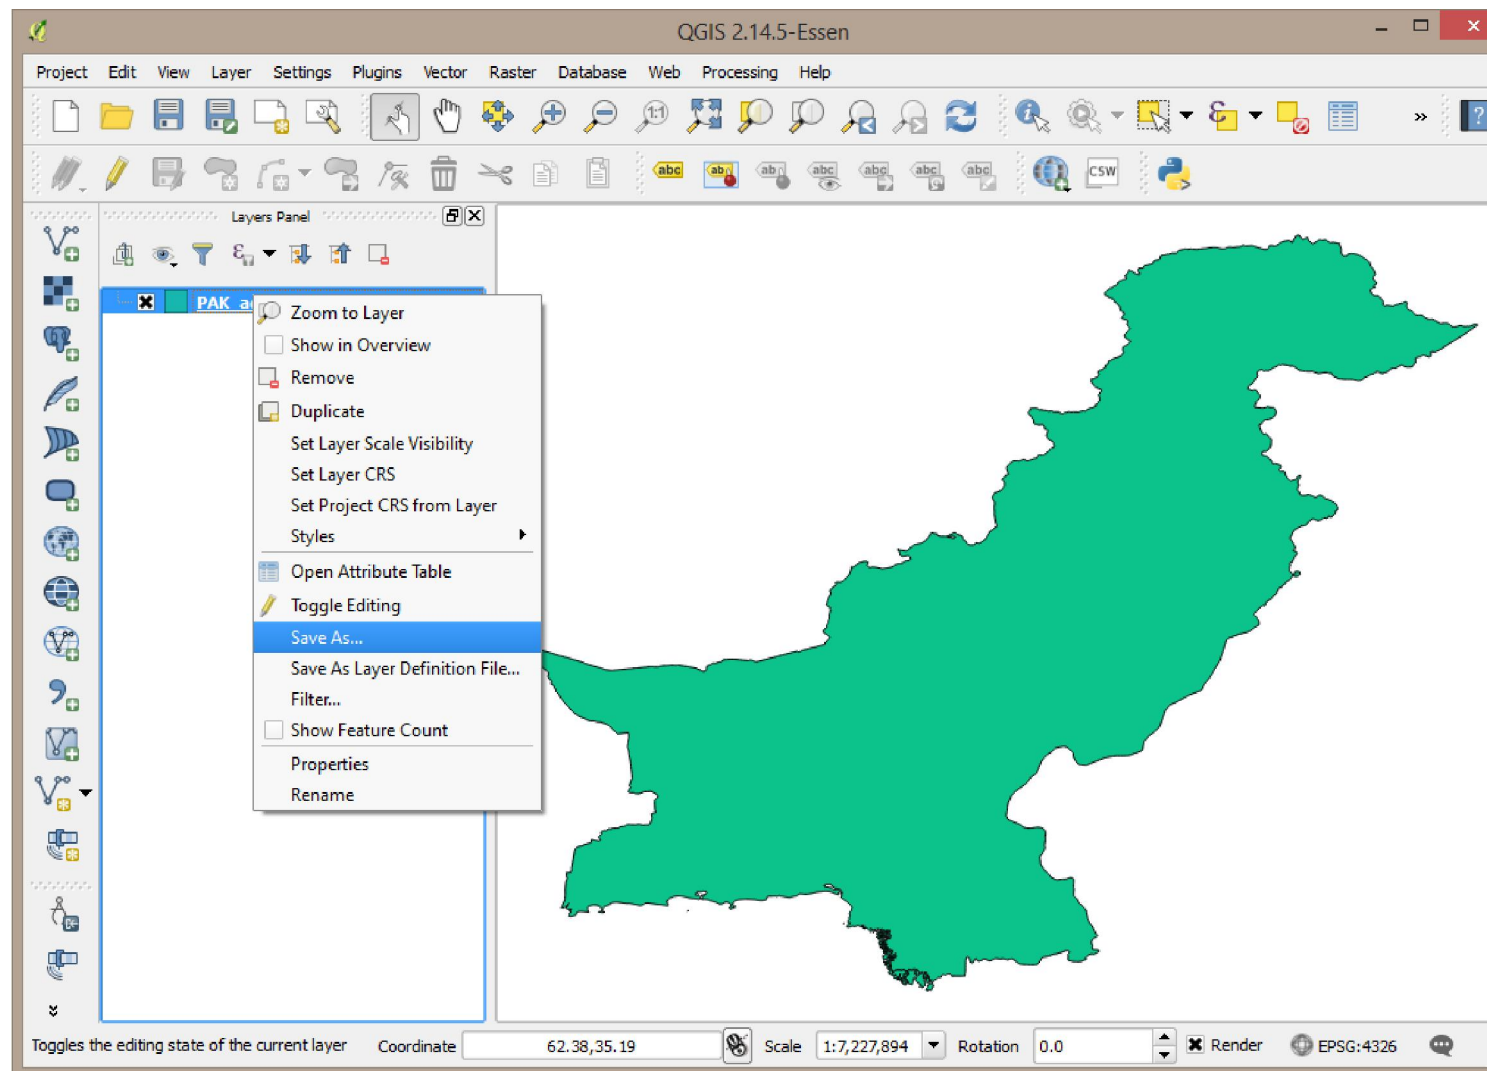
QGIS 2.14.5-Essen

Project Edit View Layer Settings Plugins Vector Raster Database Web Processing Help

abc abc abc abc abc abc abc CSW

Layers Panel

PAK_a

Zoom to Layer
Show in Overview
Remove
Duplicate
Set Layer Scale Visibility
Set Layer CRS
Set Project CRS from Layer
Styles
Open Attribute Table
Toggle Editing
Save As...
Save As Layer Definition File...
Filter...
Show Feature Count
Properties
Rename

Toggles the editing state of the current layer Coordinate 62.38,35.19 Scale 1:7,227,894 Rotation 0.0 Render EPSG:4326